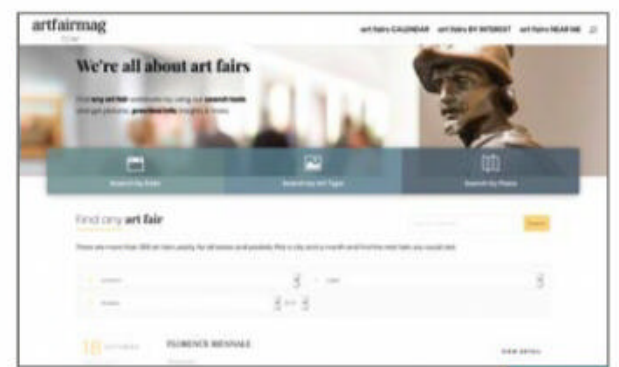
artfairmag

art fairs CALENDAR art fairs BY INTEREST art fairs NEAR ME

We're all about art fairs

Find any art fair worldwide by using our search tools and get pictures, practical info, insights & more.

Search by Date

Search by Art Type

Search by Place

Find any art fair

Search

There are more than 300 art fairs yearly for all tastes and pockets. Pick a city and a month and find the best fairs you could visit.

18

FLORENCE BIENNALE

VIEW DETAIL